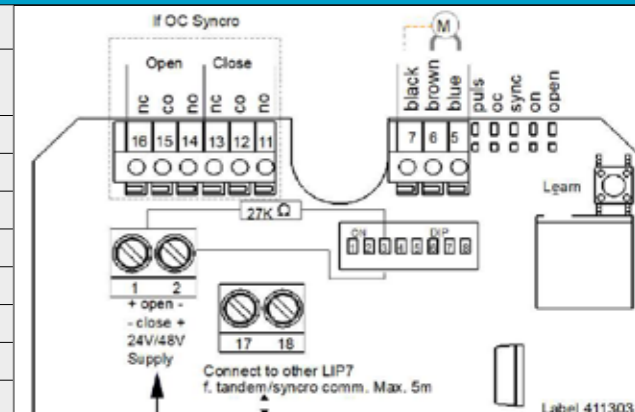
If OC Syncro

Open Close

nc co no nc co no

16 15 14 13 12 11

M

black brown blue

7 6 5

puls oc sync on open

Learn

27K Ω

ON DIP
1 2 3 4 5 6 7 8

1 2
+ open -
- close +
24V/48V
Supply

17 18

Connect to other LIP7
f. tandem/syncro comm. Max. 5m

Label 411303